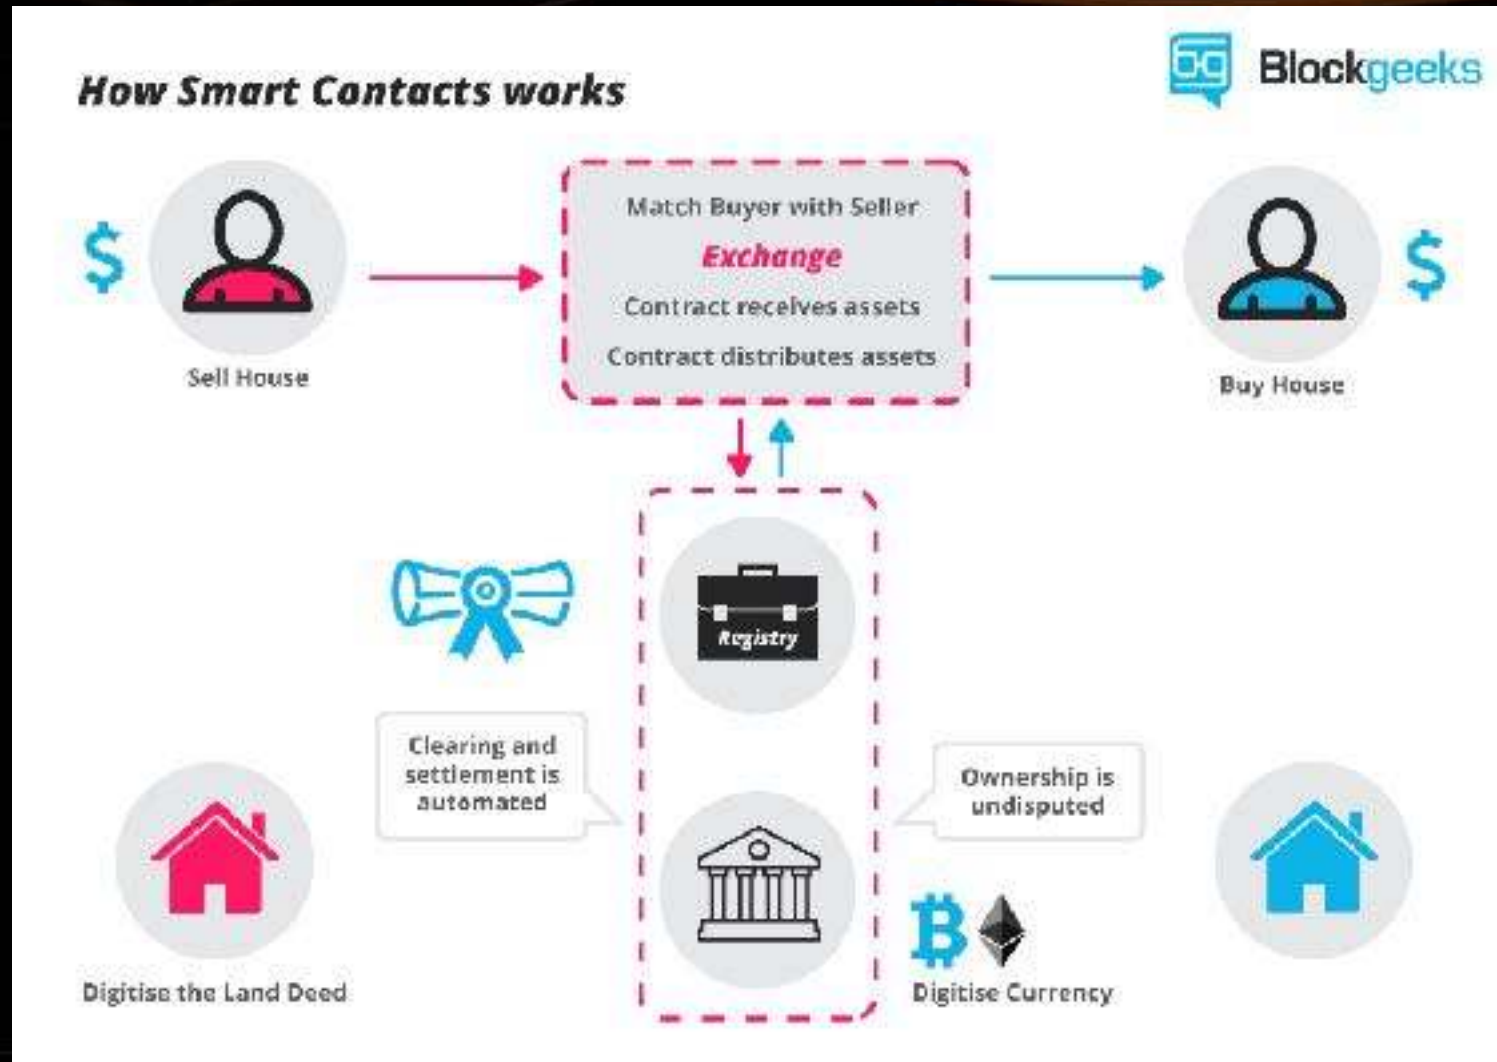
How Smart Contacts works

Blockgeeks

$

Sell House

Match Buyer with Seller

Exchange

Contract receives assets

Contract distributes assets

Buy House

$

Registry

Clearing and settlement is automated

Ownership is undisputed

Digitise the Land Deed

Digitise Currency